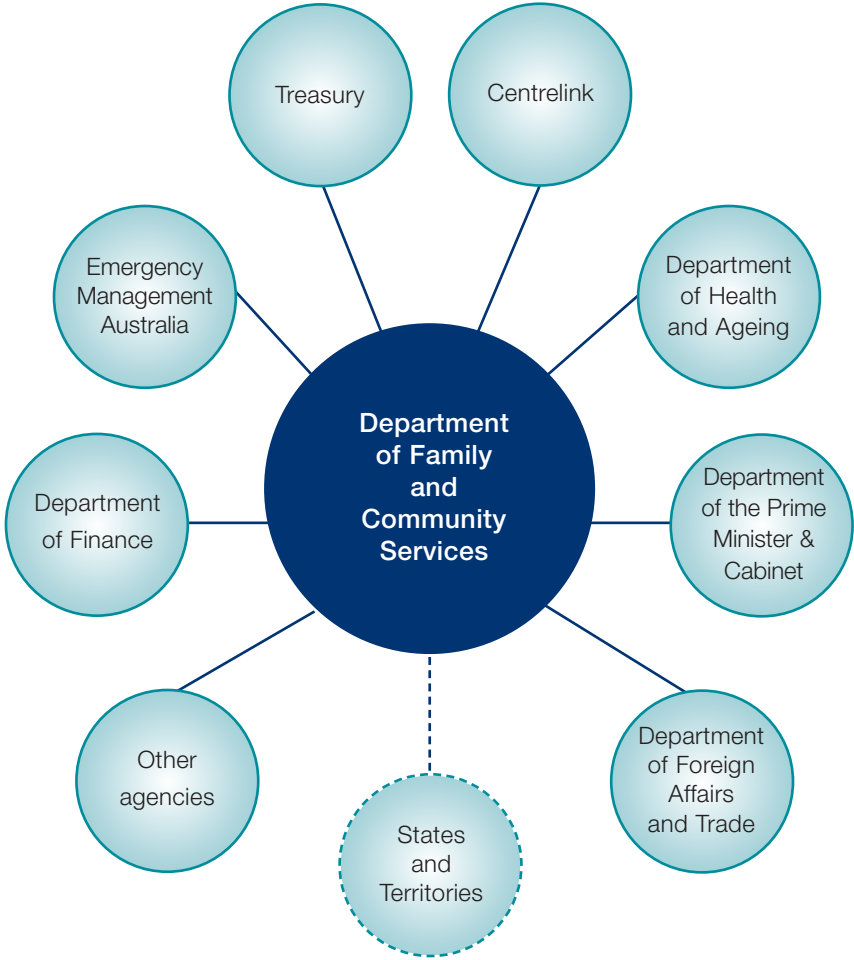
Treasury

Centrelink

Emergency Management Australia

Department of Health and Ageing

Department of Family and Community Services

Department of Finance

Department of the Prime Minister & Cabinet

Other agencies

States and Territories

Department of Foreign Affairs and Trade